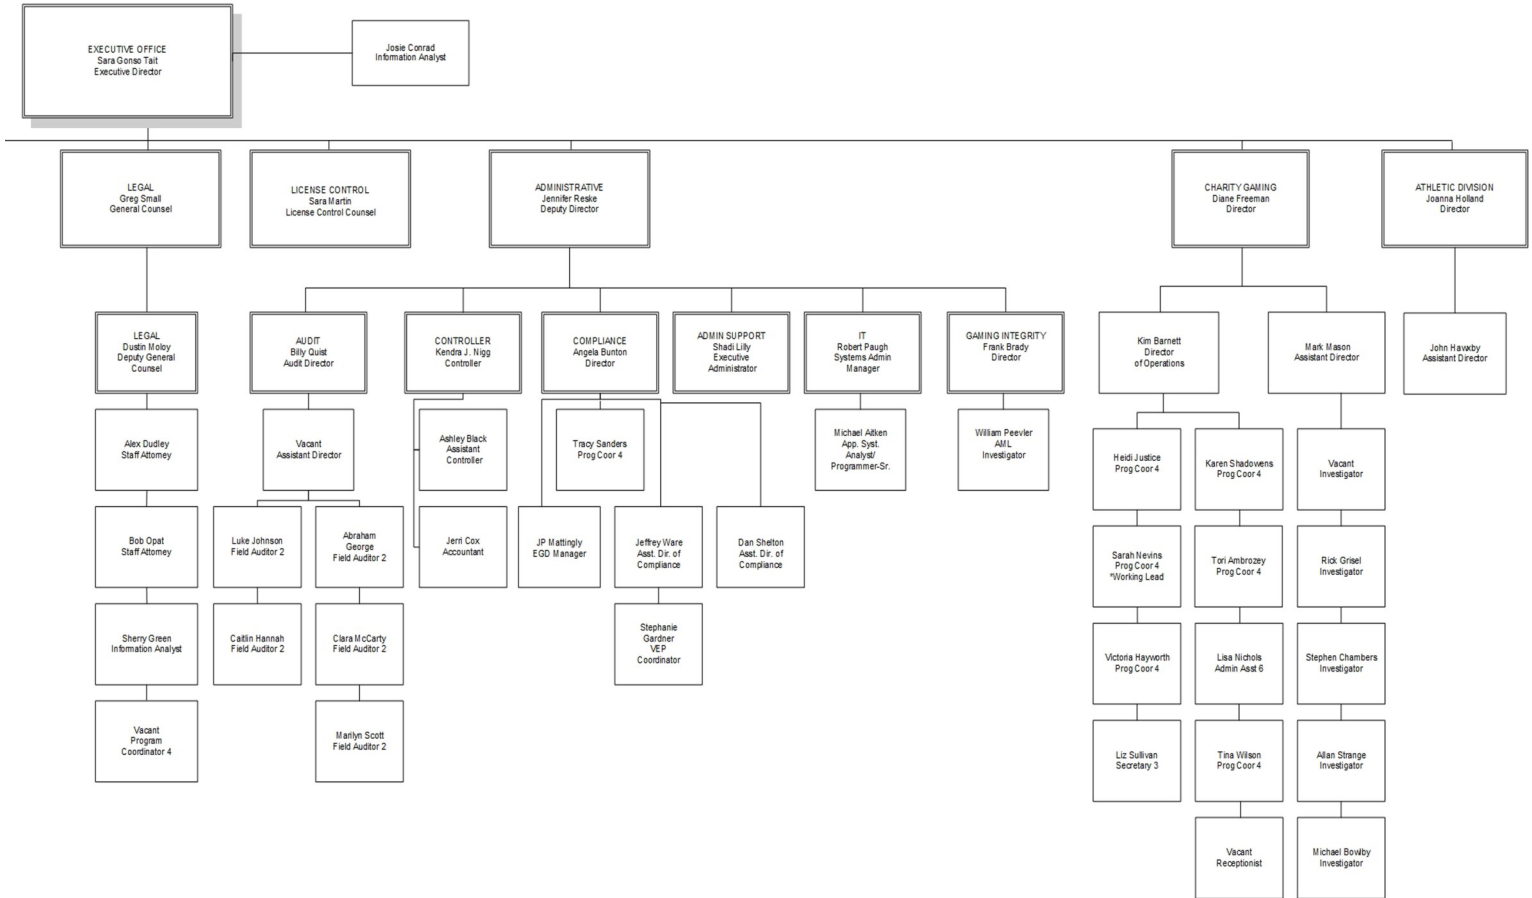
EXECUTIVE OFFICE
Sara Gonso Tait
Executive Director

Josie Conrad
Information Analyst

LEGAL
Greg Small
General Counsel

LICENSE CONTROL
Sara Martin
License Control Counsel

ADMINISTRATIVE
Jennifer Reske
Deputy Director

CHARITY GAMING
Diane Freeman
Director

ATHLETIC DIVISION
Joanna Holland
Director

LEGAL
Dustin Moloy
Deputy General Counsel

Alex Dudley
Staff Attorney

Bob Opat
Staff Attorney

Sherry Green
Information Analyst

Vacant
Program
Coordinator 4

AUDIT
Billy Quist
Audit Director

Vacant
Assistant Director

Luke Johnson
Field Auditor 2

Caitlin Hannah
Field Auditor 2

Abraham
George
Field Auditor 2

Clara McCarty
Field Auditor 2

Marilyn Scott
Field Auditor 2

CONTROLLER
Kendra J. Nigg
Controller

Ashley Black
Assistant
Controller

Jerri Cox
Accountant

COMPLIANCE
Angela Bunton
Director

Tracy Sanders
Prog Coor 4

JP Mattingly
EGD Manager

Jeffrey Ware
Asst. Dir. of
Compliance

Stephanie
Gardner
VEP
Coordinator

Dan Shelton
Asst. Dir. of
Compliance

ADMIN SUPPORT
Shadi Lilly
Executive
Administrator

IT
Robert Paugh
Systems Admin
Manager

Michael Aitken
App. Syst.
Analyst/
Programmer-Sr.

GAMING INTEGRITY
Frank Brady
Director

William Peevler
AML
Investigator

Kim Barnett
Director
of Operations

Heidi Justice
Prog Coor 4

Sarah Nevins
Prog Coor 4
*Working Lead

Victoria Hayworth
Prog Coor 4

Liz Sullivan
Secretary 3

Karen Shadowens
Prog Coor 4

Tori Ambrozey
Prog Coor 4

Lisa Nichols
Admin Asst 6

Tina Wilson
Prog Coor 4

Vacant
Receptionist

Mark Mason
Assistant Director

Vacant
Investigator

Rick Grisel
Investigator

Stephen Chambers
Investigator

Allan Strange
Investigator

Michael Bowlby
Investigator

John Hawxby
Assistant Director